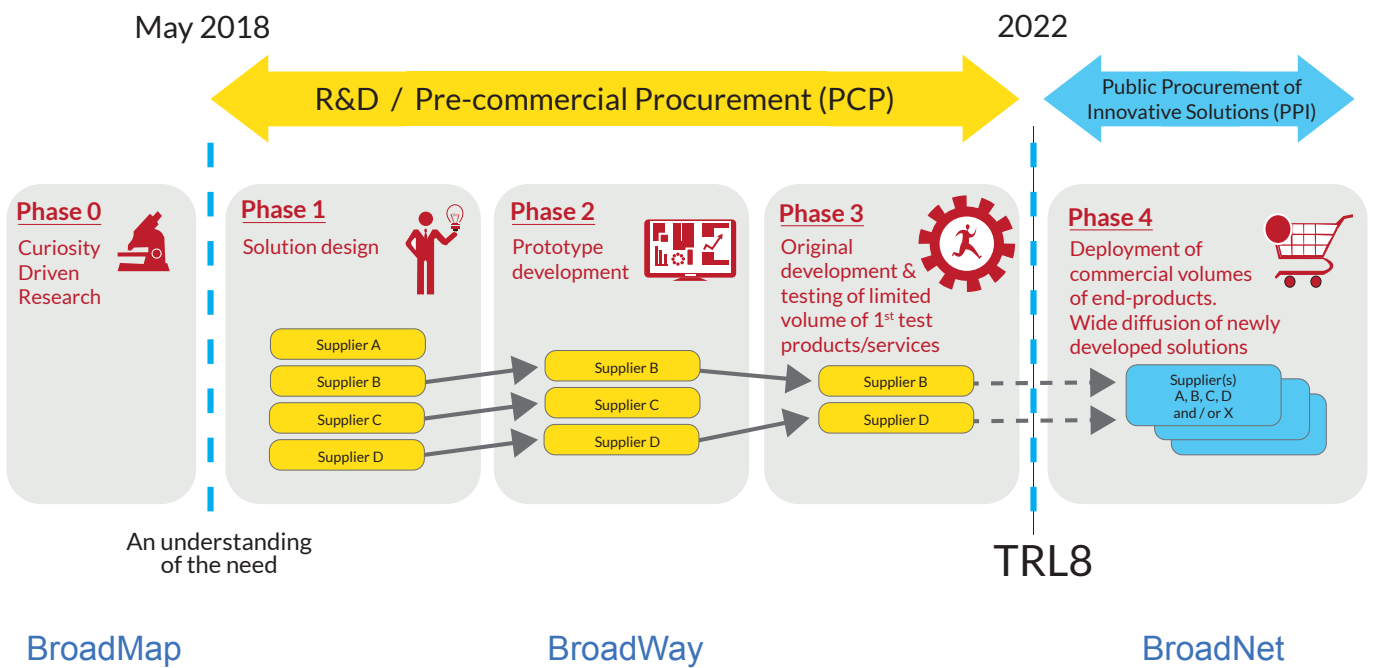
May 2018

2022

R&D / Pre-commercial Procurement (PCP)

Public Procurement of Innovative Solutions (PPI)

Phase 0
Curiosity Driven Research

Phase 1
Solution design

Supplier A
Supplier B
Supplier C
Supplier D

Phase 2
Prototype development

Supplier B
Supplier C
Supplier D

Phase 3
Original development & testing of limited volume of 1$^{st}$ test products/services

Supplier B
Supplier D

Phase 4
Deployment of commercial volumes of end-products.
Wide diffusion of newly developed solutions

Supplier(s)
A, B, C, D
and / or X

An understanding of the need

TRL8

BroadMap

BroadWay

BroadNet